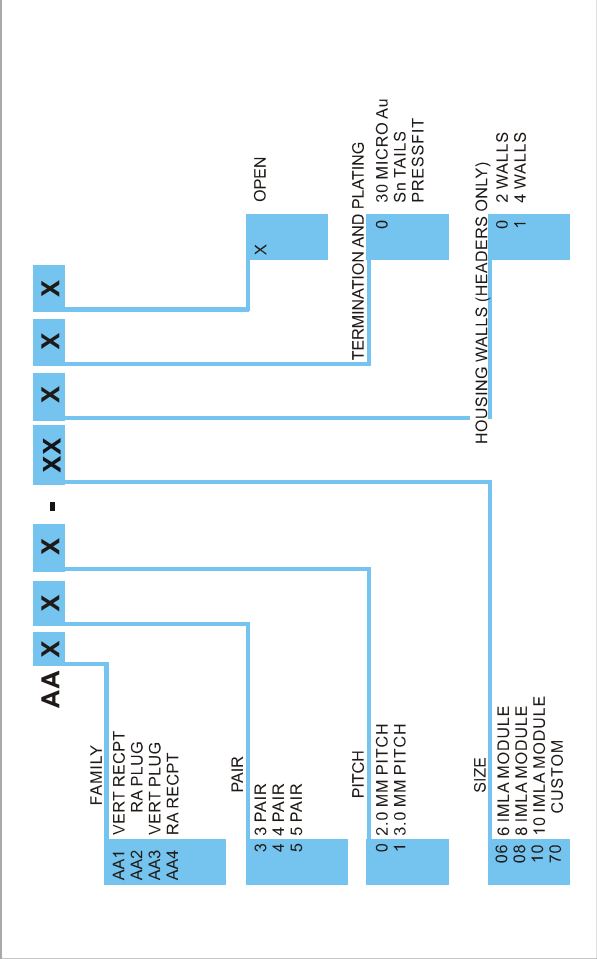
AA X X X - XX X X X

FAMILY
AA1 VERT RECPT
AA2 RA PLUG
AA3 VERT PLUG
AA4 RA RECPT

PAIR
3 3 PAIR
4 4 PAIR
5 5 PAIR

PITCH
0 2.0 MM PITCH
1 3.0 MM PITCH

SIZE
06 6 IMLA MODULE
08 8 IMLA MODULE
10 10 IMLA MODULE
70 CUSTOM

HOUSING WALLS (HEADERS ONLY)
0 2 WALLS
1 4 WALLS

TERMINATION AND PLATING
0 30 MICRO Au Sn TAILS PRESSFIT

OPEN
X